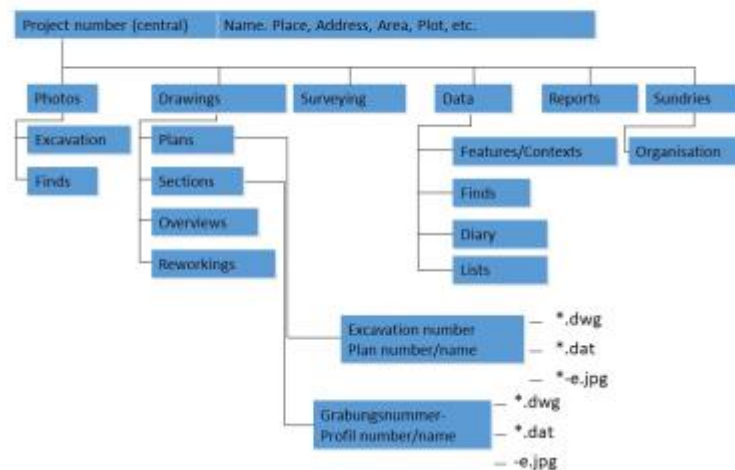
Project number (central)

Name. Place, Address, Area, Plot, etc.

Photos

Excavation

Finds

Drawings

Plans

Sections

Overviews

Reworkings

Surveying

Data

Features/Contexts

Finds

Diary

Lists

Reports

Sundries

Organisation

Excavation number
Plan number/name

— *.dwg

— *.dat

— *-e.jpg

Grabungsnummer-
Profil number/name

— *.dwg

— *.dat

— -e.jpg